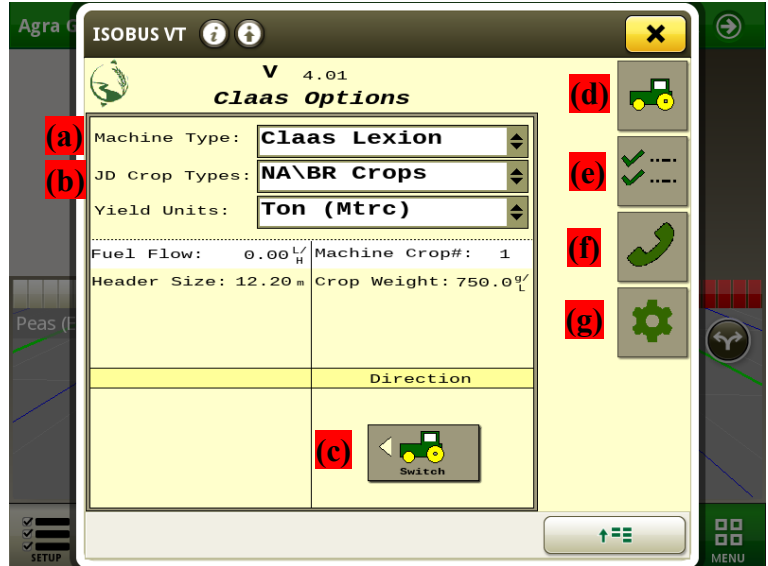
Agra G

ISOBUS VT

V 4.01
Claas Options

(a) Machine Type: Claas Lexion
(b) JD Crop Types: NA\BR Crops
Yield Units: Ton (Mtrc)

Fuel Flow: 0.00 $\frac{L}{H}$
Header Size: 12.20 m
Machine Crop#: 1
Crop Weight: 750.0 $\frac{g}{L}$

Direction

(c) Switch

(d)
(e)
(f)
(g)

Peas (E

SETUP

MENU